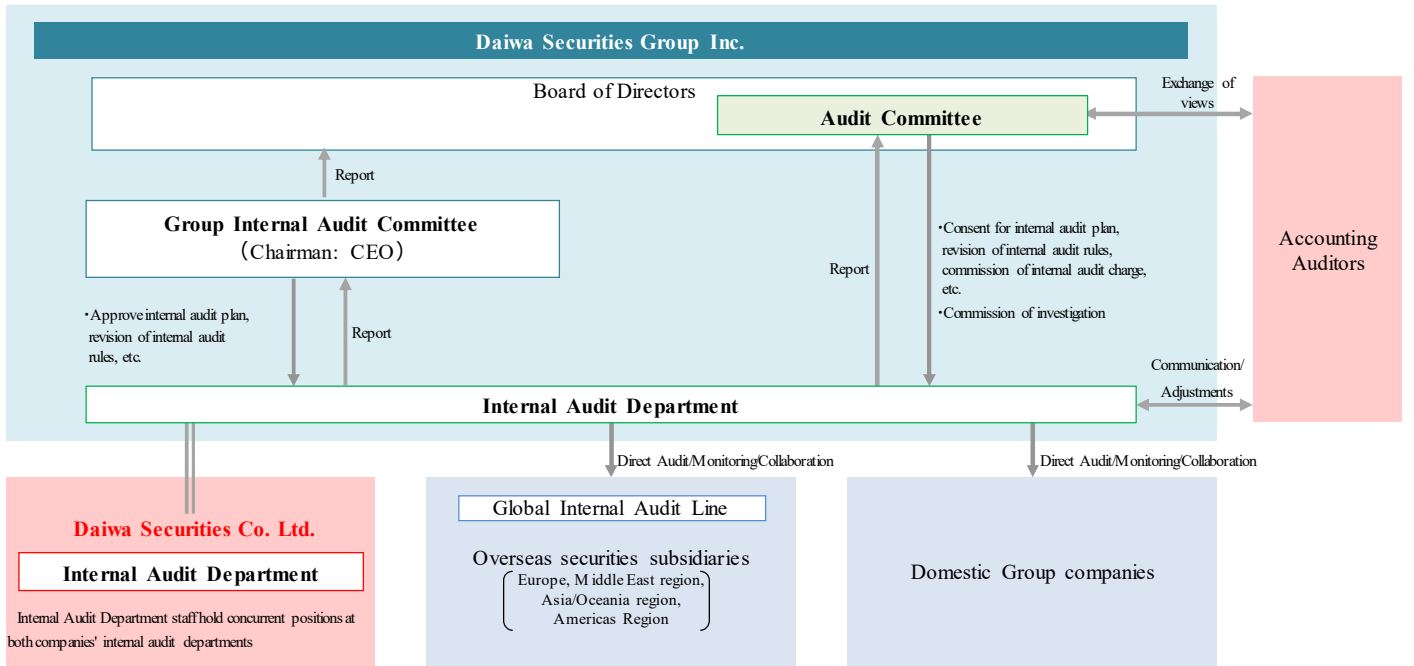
Daiwa Securities Group Inc.

Board of Directors

Audit Committee

Exchange of views

Report

Group Internal Audit Committee
（Chairman: CEO）

Report

・Consent for internal audit plan, revision of internal audit rules, commission of internal audit charge, etc.
・Commission of investigation

Accounting Auditors

・Approve internal audit plan, revision of internal audit rules, etc.

Report

Communication/ Adjustments

Internal Audit Department

Direct Audit/Monitoring/Collaboration

Direct Audit/Monitoring/Collaboration

Daiwa Securities Co. Ltd.

Internal Audit Department

Internal Audit Department staff hold concurrent positions at both companies' internal audit departments

Global Internal Audit Line

Overseas securities subsidiaries
Europe, Middle East region, Asia/Oceania region, Americas Region

Domestic Group companies